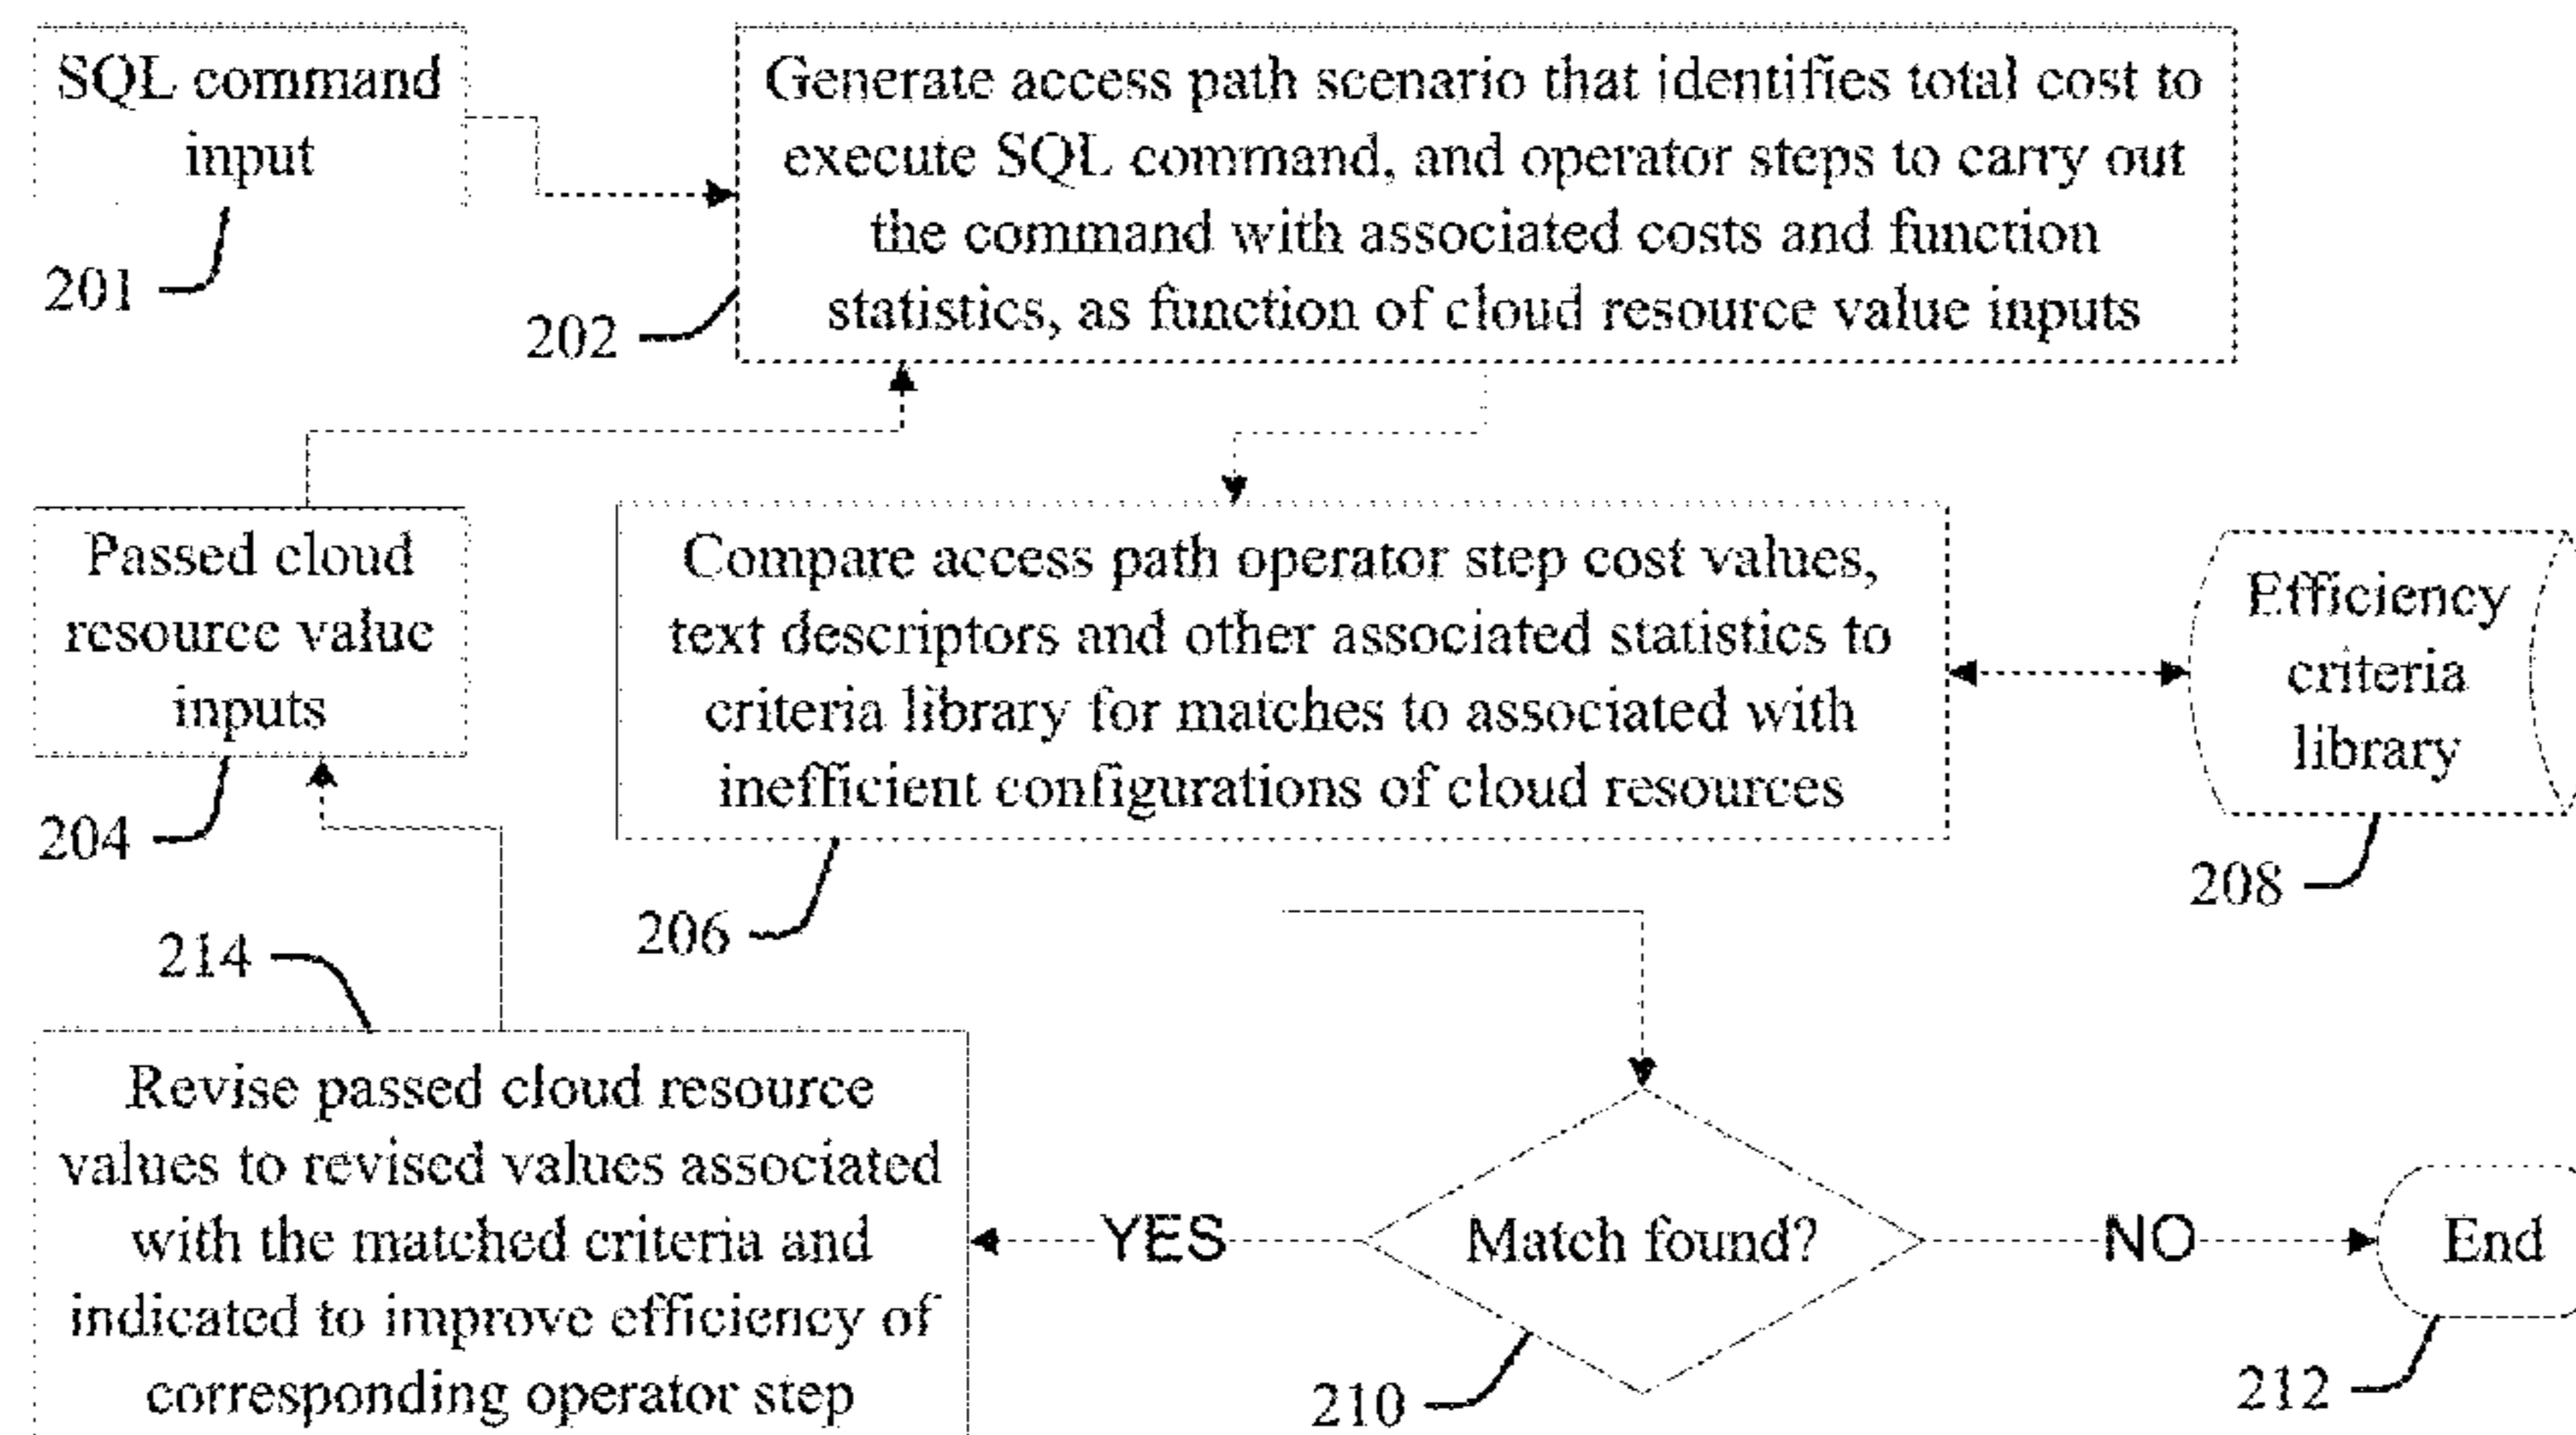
SQL command input

201

Generate access path scenario that identifies total cost to execute SQL command, and operator steps to carry out the command with associated costs and function statistics, as function of cloud resource value inputs

202

Passed cloud resource value inputs

204

Compare access path operator step cost values, text descriptors and other associated statistics to criteria library for matches to associated with inefficient configurations of cloud resources

206

Efficiency criteria library

208

214

Revise passed cloud resource values to revised values associated with the matched criteria and indicated to improve efficiency of corresponding operator step

YES

Match found?

NO

End

210

212